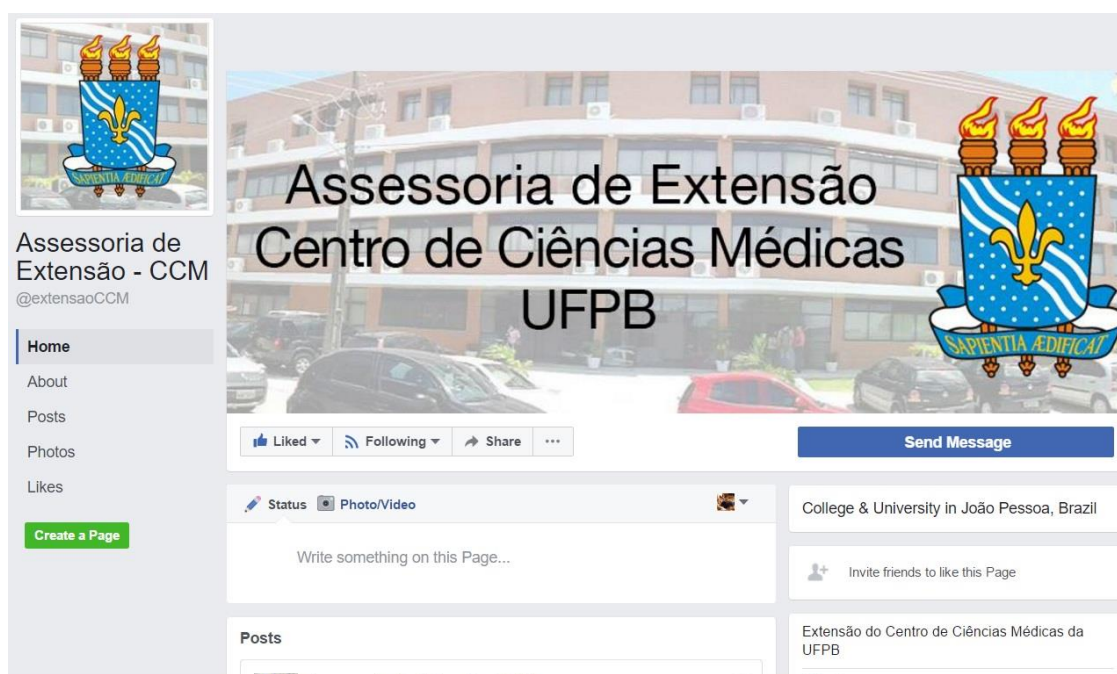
SAPIENTIA ÆDIFICAT

Assessoria de Extensão - CCM
@extensaoCCM

Home
About
Posts
Photos
Likes

Create a Page

Assessoria de Extensão
Centro de Ciências Médicas
UFPB

SAPIENTIA ÆDIFICAT

Liked ▾ Following ▾ Share ···

Send Message

Status Photo/Video

Write something on this Page...

Posts

College & University in João Pessoa, Brazil

Invite friends to like this Page

Extensão do Centro de Ciências Médicas da UFPB